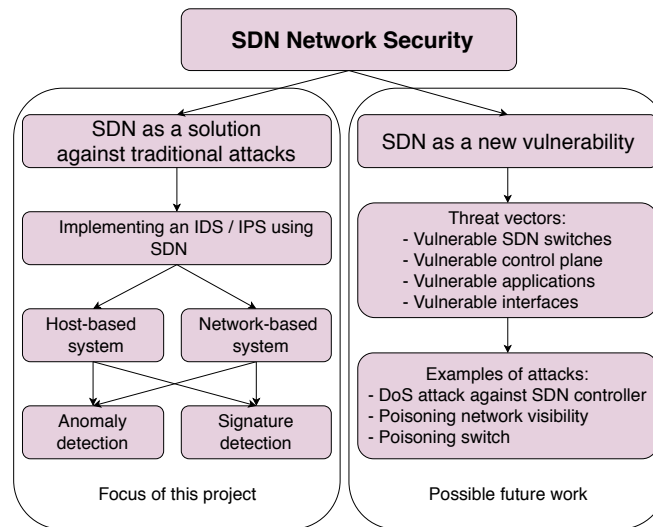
SDN Network Security

SDN as a solution against traditional attacks

Implementing an IDS / IPS using SDN

Host-based system

Network-based system

Anomaly detection

Signature detection

Focus of this project

SDN as a new vulnerability

Threat vectors:
- Vulnerable SDN switches
- Vulnerable control plane
- Vulnerable applications
- Vulnerable interfaces

Examples of attacks:
- DoS attack against SDN controller
- Poisoning network visibility
- Poisoning switch

Possible future work